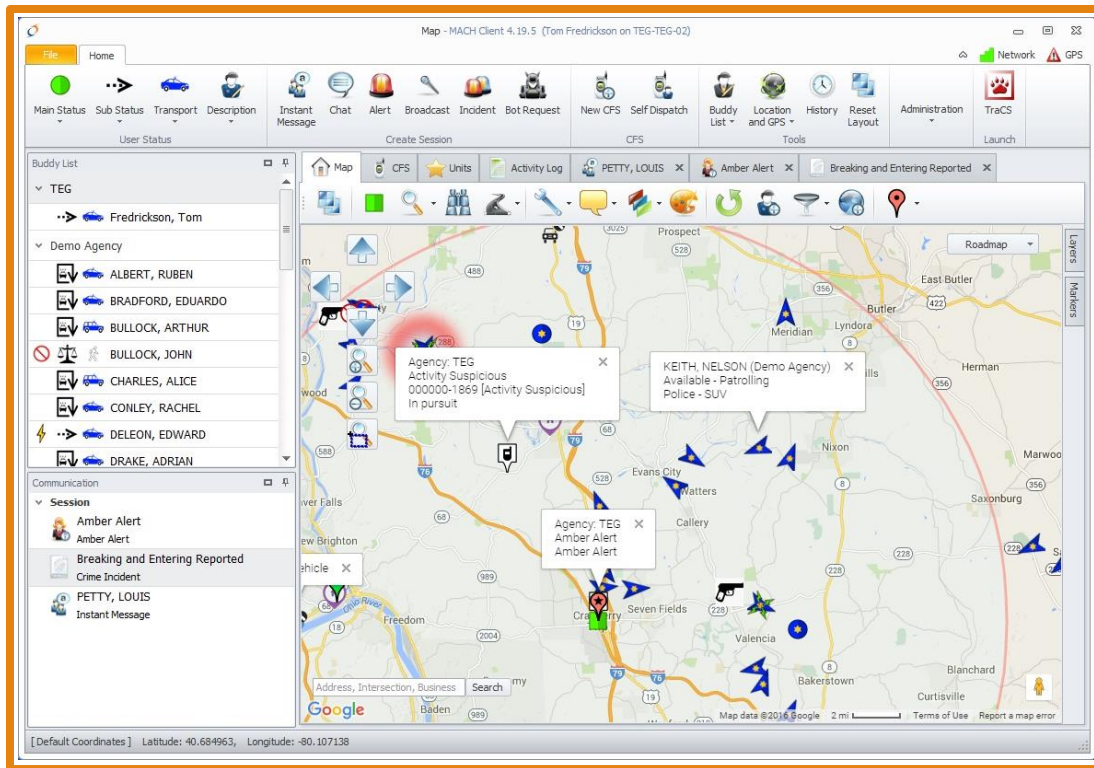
Map - MACH Client 4.19.5 (Tom Fredrickson on TEG-TEG-02)

File Home

Network GPS

Main Status Sub Status Transport Description
User Status

Instant Message Chat Alert Broadcast Incident Bot Request
Create Session

New CFS Self Dispatch
CFS

Buddy List Location and GPS History Reset Layout
Tools

Administration

TraCS
Launch

Buddy List

TEG
Fredrickson, Tom
Demo Agency
ALBERT, RUBEN
BRADFORD, EDUARDO
BULLOCK, ARTHUR
BULLOCK, JOHN
CHARLES, ALICE
CONLEY, RACHEL
DELEON, EDWARD
DRAKE, ADRIAN

Communication
Session
Amber Alert
Amber Alert
Breaking and Entering Reported
Crime Incident
PETTY, LOUIS
Instant Message

Map CFS Units Activity Log PETTY, LOUIS Amber Alert Breaking and Entering Reported

Roadmap

Layers Markers

Agency: TEG
Activity Suspicious
000000-1869 [Activity Suspicious]
In pursuit

KEITH, NELSON (Demo Agency)
Available - Patrolling
Police - SUV

Agency: TEG
Amber Alert
Amber Alert

ehicle

Prospect East Butler Butler Meridian Lyndora Herman Nixon Evans City Watters Callery Marwoo Saxonburg Seven Fields Cranberry Valencia Freedom New Brighton ver Falls wood Blanchard Bakerstown Curtisville Baden

Address, Intersection, Business Search

Google Map data ©2016 Google 2 mi Terms of Use Report a map error

[ Default Coordinates ] Latitude: 40.684963, Longitude: -80.107138